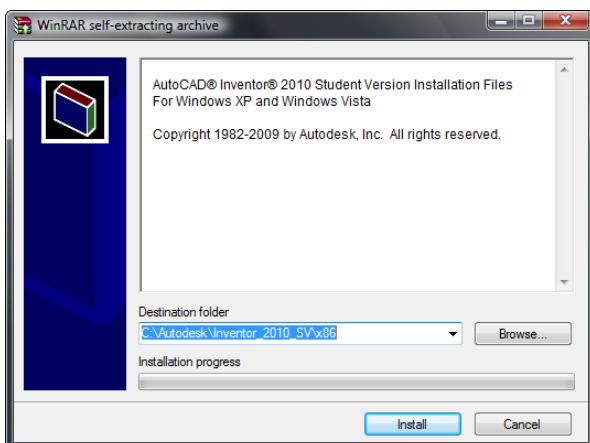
WinRAR self-extracting archive

AutoCAD® Inventor® 2010 Student Version Installation Files
For Windows XP and Windows Vista

Copyright 1982-2009 by Autodesk, Inc. All rights reserved.

Destination folder
C:\Autodesk\Inventor_2010_SV\x86
Browse...
Installation progress
Install
Cancel